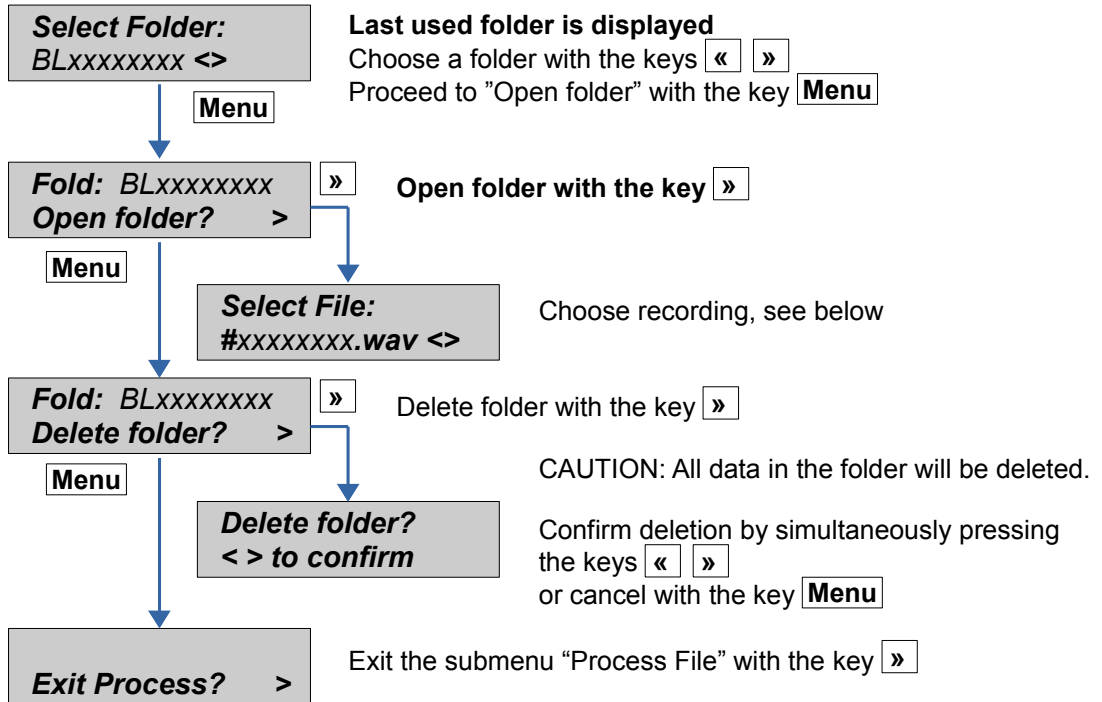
Select Folder:
BLxxxxxxxx <>

Last used folder is displayed
Choose a folder with the keys « »
Proceed to ”Open folder” with the key Menu

Menu

Fold: BLxxxxxxxx
Open folder? >

»

Open folder with the key »

Menu

Select File:
#xxxxxxxx.wav <>

Choose recording, see below

Fold: BLxxxxxxxx
Delete folder? >

»

Delete folder with the key »

Menu

CAUTION: All data in the folder will be deleted.

Delete folder?
< > to confirm

Confirm deletion by simultaneously pressing the keys « »
or cancel with the key Menu

Exit Process? >

Exit the submenu “Process File” with the key »